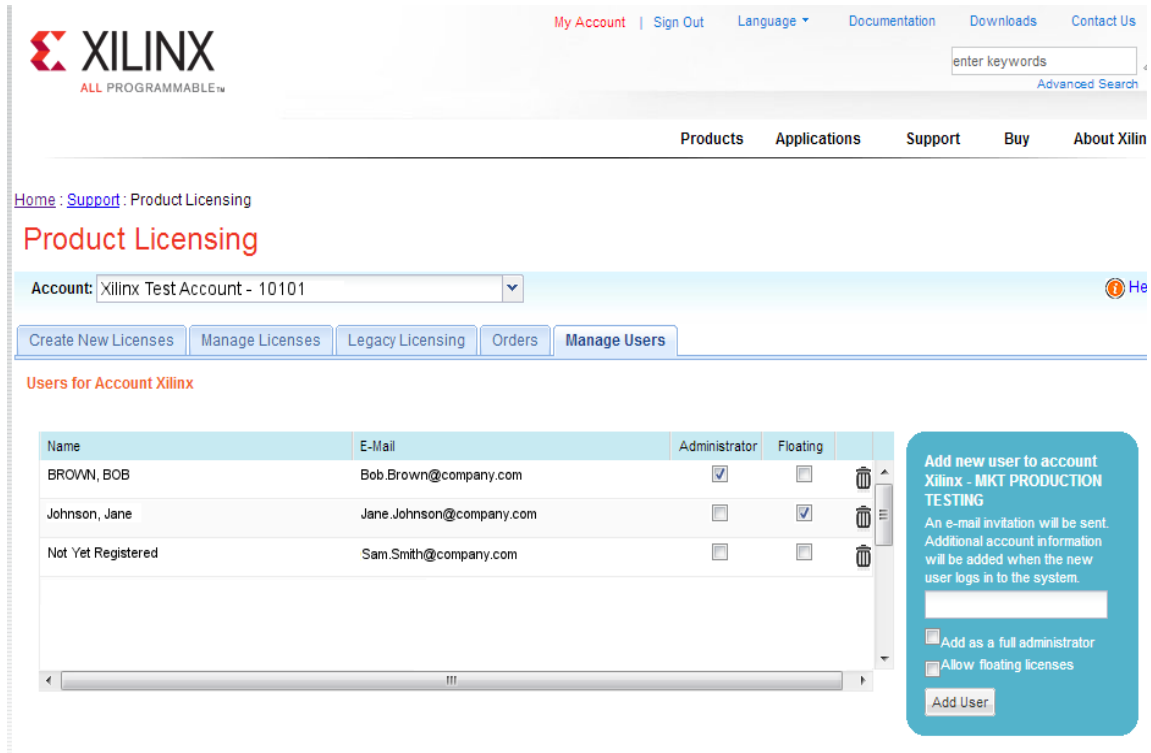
XILINX
ALL PROGRAMMABLE™

My Account | Sign Out Language Documentation Downloads Contact Us

enter keywords
Advanced Search

Products Applications Support Buy About Xilin

Home : Support : Product Licensing

Product Licensing

Account: Xilinx Test Account - 10101

He

Create New Licenses Manage Licenses Legacy Licensing Orders Manage Users

Users for Account Xilinx

| Name | E-Mail | Administrator | Floating |
|---|---|---|---|
| BROWN, BOB | Bob.Brown@company.com | ☑ | ☐ |
| Johnson, Jane | Jane.Johnson@company.com | ☐ | ☑ |
| Not Yet Registered | Sam.Smith@company.com | ☐ | ☐ |

Add new user to account Xilinx - MKT PRODUCTION TESTING

An e-mail invitation will be sent. Additional account information will be added when the new user logs in to the system.

Add as a full administrator
Allow floating licenses

Add User